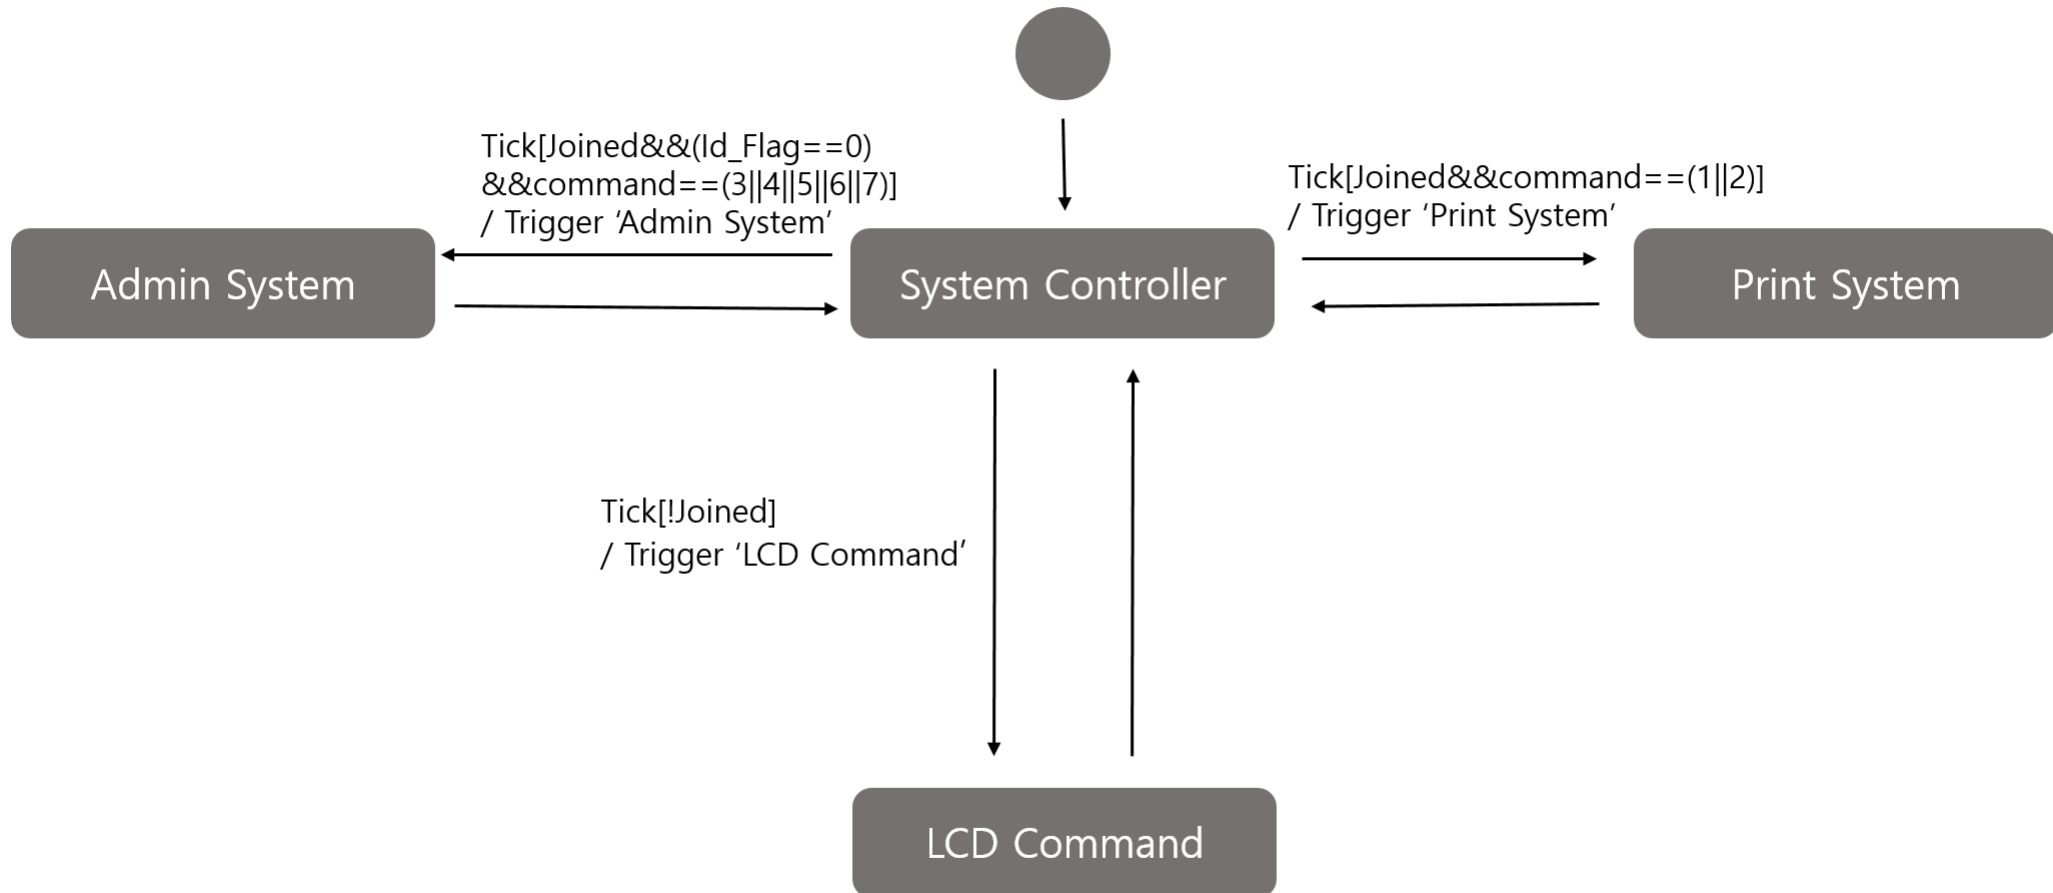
Tick[Joined&&(Id_Flag==0)
&&command==(3||4||5||6||7)]
/ Trigger 'Admin System'

Tick[Joined&&command==(1||2)]
/ Trigger 'Print System'

Admin System

System Controller

Print System

Tick[!Joined]
/ Trigger 'LCD Command'

LCD Command